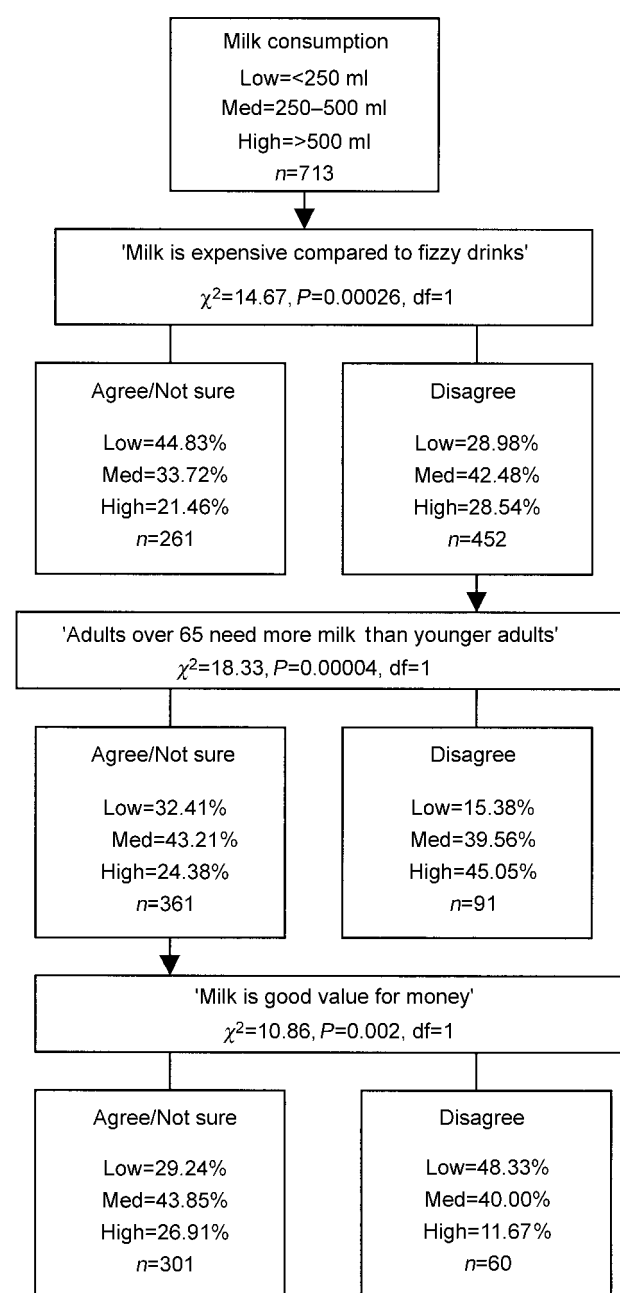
Milk consumption
Low=<250 ml
Med=250–500 ml
High=>500 ml
$n$=713

'Milk is expensive compared to fizzy drinks'
$\chi^2$=14.67, $P$=0.00026, df=1

Agree/Not sure
Low=44.83%
Med=33.72%
High=21.46%
$n$=261

Disagree
Low=28.98%
Med=42.48%
High=28.54%
$n$=452

'Adults over 65 need more milk than younger adults'
$\chi^2$=18.33, $P$=0.00004, df=1

Agree/Not sure
Low=32.41%
Med=43.21%
High=24.38%
$n$=361

Disagree
Low=15.38%
Med=39.56%
High=45.05%
$n$=91

'Milk is good value for money'
$\chi^2$=10.86, $P$=0.002, df=1

Agree/Not sure
Low=29.24%
Med=43.85%
High=26.91%
$n$=301

Disagree
Low=48.33%
Med=40.00%
High=11.67%
$n$=60